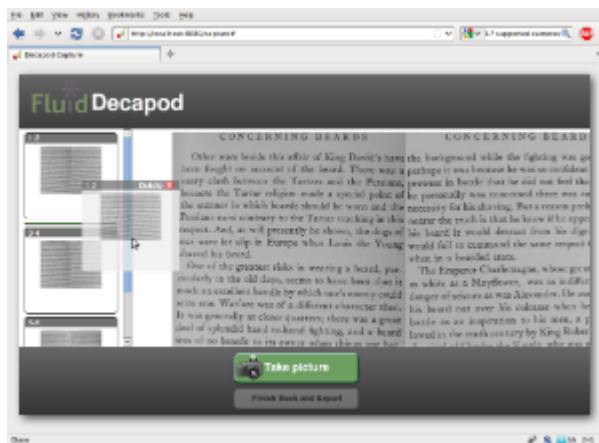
File Edit View History Bookmarks Tools Help

http://localhost:8080/capture/

1.7 supported cameras

Decapod Capture

+

Fluid Decapod

1-2

Delete

3-4

5-6

CONCERNING BEARDS

CONCERNING BEARDS

Other wars beside this affair of King David's have been fought on account of the beard. There was a nasty clash between the Tartars and the Persians, because the Tartar religion made a special point of the manner in which beards should be worn and the Persians went contrary to the Tartar teaching in this respect. And, as will presently be shown, the dogs of war were let slip in Europe when Louis the Young shaved his beard.

One of the greatest risks in wearing a beard, particularly in the old days, seems to have been that it made a man liable to be caught by his beard and got a handle by which one's enemy could seize him. Warfare was of a different character then. It was generally at close quarters; there was a great deal of splendid hand-to-hand fighting, and a beard was of no benefit to its owner when things got hot.

the background while the fighting was going on, perhaps it was because he was so confident in his prowess in battle that he did not feel the need to be personally very concerned there was no necessity for his shaving. But a reason probably nearer the truth is that he knew if he appeared with his beard it would deter from his glory and would fail to command the same respect as when in a bearded state.

The Emperor Charlemagne, whose great beard was as white as a Mayflower, was in no way afraid of danger of seizure as was Alexander. He used to wear his beard out over his cuirass when he rode into battle as an inspiration to his men, a practice followed in the tenth century by King Robert

Take picture

Finish Book and Export

Done